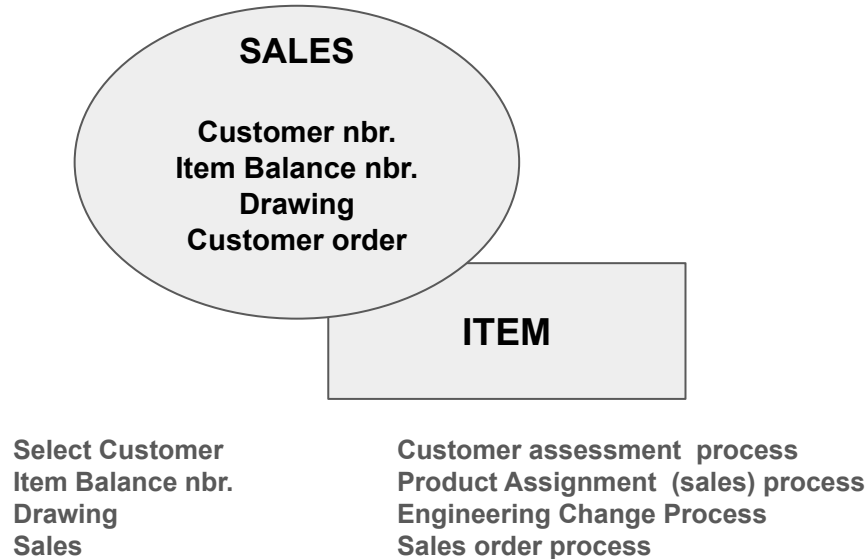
SALES

Customer nbr.
Item Balance nbr.
Drawing
Customer order

ITEM

Select Customer
Item Balance nbr.
Drawing
Sales

Customer assessment process
Product Assignment (sales) process
Engineering Change Process
Sales order process